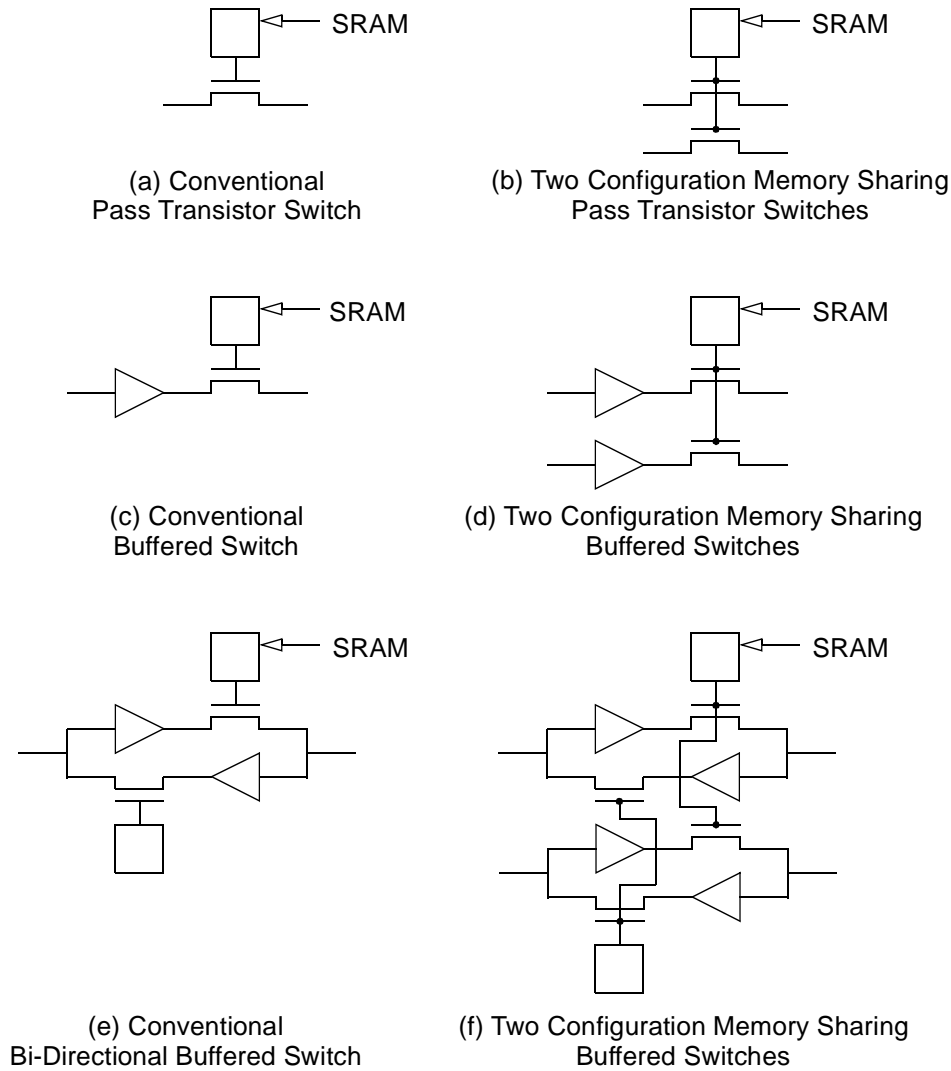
SRAM

(a) Conventional
Pass Transistor Switch

SRAM

(b) Two Configuration Memory Sharing
Pass Transistor Switches

SRAM

(c) Conventional
Buffered Switch

SRAM

(d) Two Configuration Memory Sharing
Buffered Switches

SRAM

(e) Conventional
Bi-Directional Buffered Switch

SRAM

(f) Two Configuration Memory Sharing
Buffered Switches